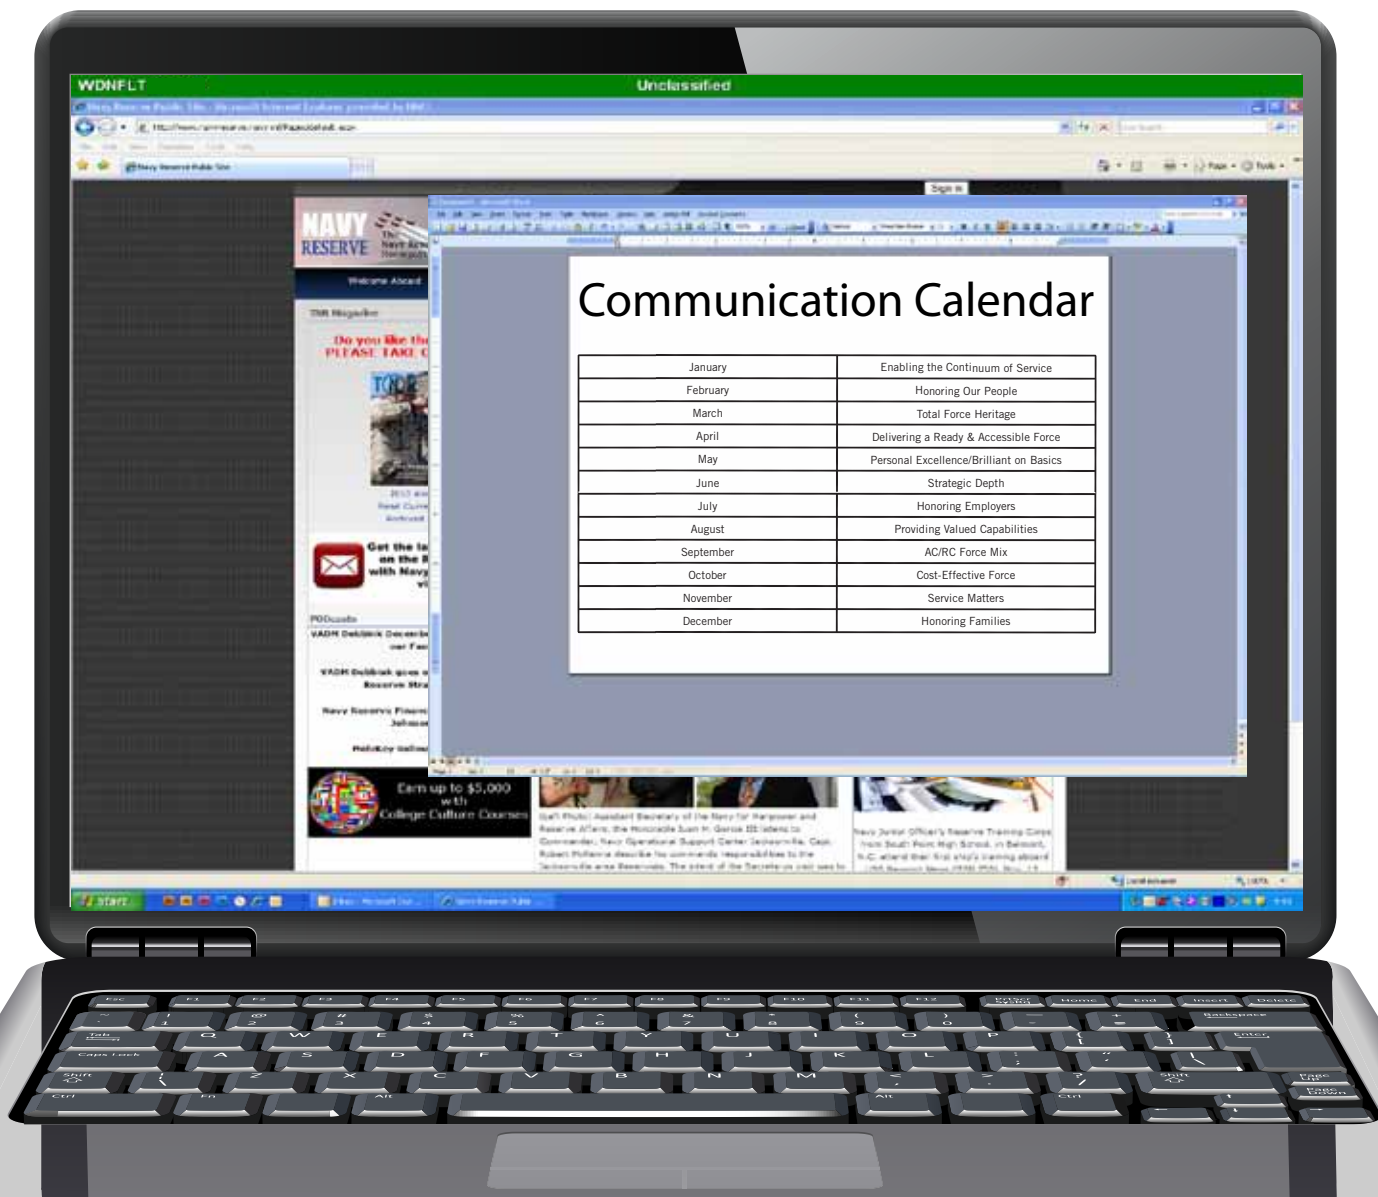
WDNFLT

Unclassified

Sign In

NAVY RESERVE

Welcome Aboard

TNR Magazine

Do you like th
PLEASE TAKE O

Get the la
on the N
with Navy

PODcasts

VADM Debbink Decembe

VADM Debbink goes o
Reserve Stra

Navy Reserve Financ
Johnson

Earn up to $5,000 with College Culture Courses

Communication Calendar

| January | Enabling the Continuum of Service |
|---|---|
| February | Honoring Our People |
| March | Total Force Heritage |
| April | Delivering a Ready & Accessible Force |
| May | Personal Excellence/Brilliant on Basics |
| June | Strategic Depth |
| July | Honoring Employers |
| August | Providing Valued Capabilities |
| September | AC/RC Force Mix |
| October | Cost-Effective Force |
| November | Service Matters |
| December | Honoring Families |

start

Esc F1 F2 F3 F4 F5 F6 F7 F8 F9 F10 F11 F12 Prt Scr Home End Insert Delete
~ ` ! 1 @ 2 # 3 $ 4 % 5 ^ 6 & 7 * 8 ( 9 ) 0 _ - + = Backspace
Tab Q W E R T Y U I O P { [ } ] | \
Caps Lock A S D F G H J K L : ; " ' Enter
Shift Z X C V B N M < , > . ? / Shift Page Up
Ctrl Fn Alt Alt Ctrl Page Down